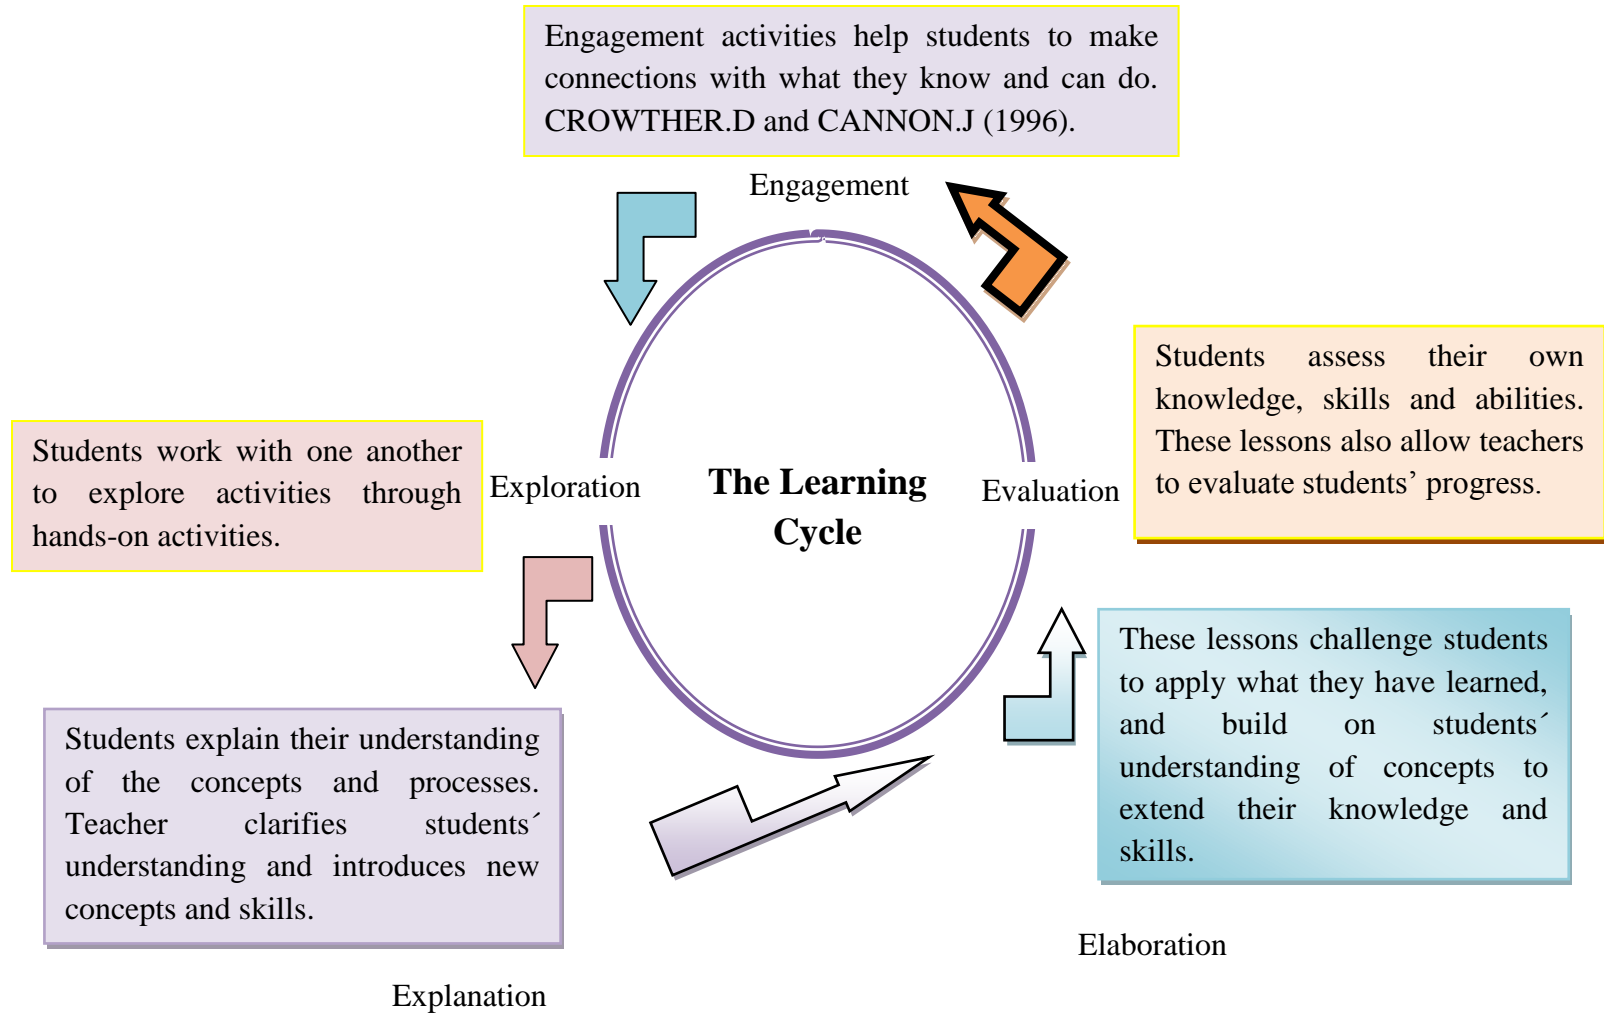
Engagement activities help students to make connections with what they know and can do. CROWTHER.D and CANNON.J (1996).

Engagement

Students assess their own knowledge, skills and abilities. These lessons also allow teachers to evaluate students’ progress.

Students work with one another to explore activities through hands-on activities.

Exploration

The Learning Cycle

Evaluation

These lessons challenge students to apply what they have learned, and build on students´ understanding of concepts to extend their knowledge and skills.

Students explain their understanding of the concepts and processes. Teacher clarifies students´ understanding and introduces new concepts and skills.

Elaboration

Explanation